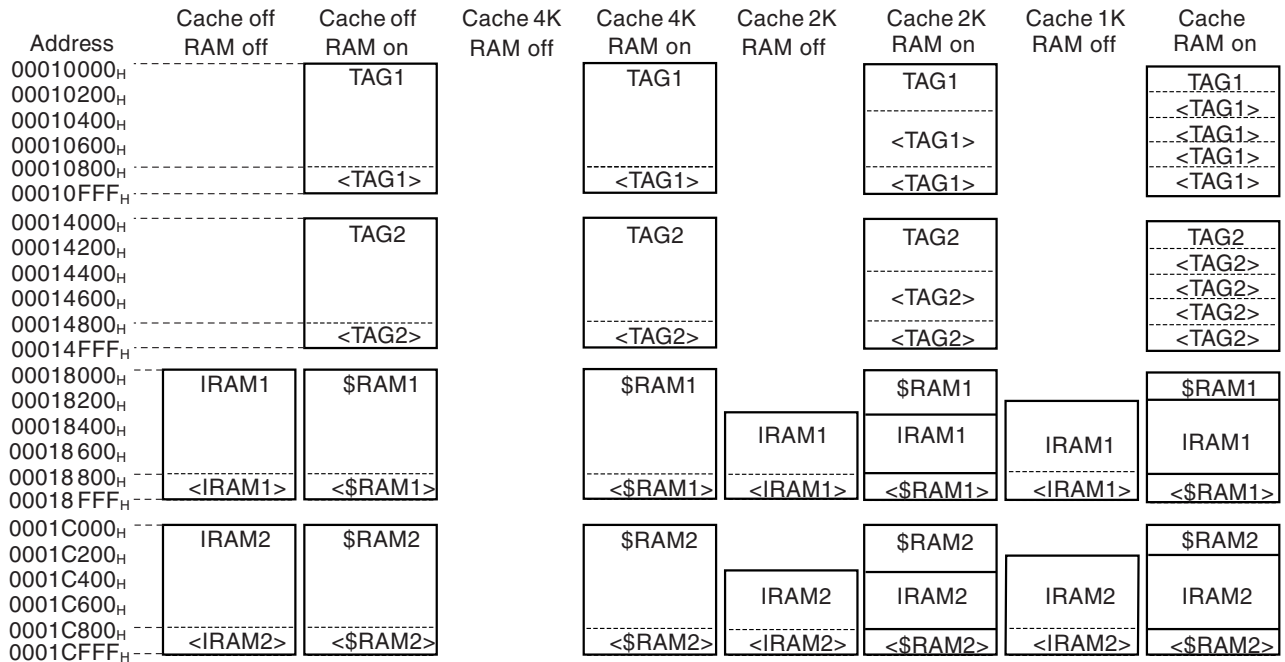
Address

Cache off RAM off

Cache off RAM on

Cache 4K RAM off

Cache 4K RAM on

Cache 2K RAM off

Cache 2K RAM on

Cache 1K RAM off

Cache RAM on

$00010000_H$
$00010200_H$
$00010400_H$
$00010600_H$
$00010800_H$
$00010FFF_H$
$00014000_H$
$00014200_H$
$00014400_H$
$00014600_H$
$00014800_H$
$00014FFF_H$
$00018000_H$
$00018200_H$
$00018400_H$
$00018600_H$
$00018800_H$
$00018FFF_H$
$0001C000_H$
$0001C200_H$
$0001C400_H$
$0001C600_H$
$0001C800_H$
$0001CFFF_H$

TAG1
<TAG1>
TAG2
<TAG2>
IRAM1
<IRAM1>
$RAM1
<$RAM1>
IRAM2
<IRAM2>
$RAM2
<$RAM2>

TAG1
<TAG1>
TAG2
<TAG2>
$RAM1
<$RAM1>
$RAM2
<$RAM2>

IRAM1
<IRAM1>
IRAM2
<IRAM2>

TAG1
<TAG1>
<TAG1>
TAG2
<TAG2>
<TAG2>
$RAM1
IRAM1
<$RAM1>
$RAM2
IRAM2
<$RAM2>

IRAM1
<IRAM1>
IRAM2
<IRAM2>

TAG1
<TAG1>
<TAG1>
<TAG1>
<TAG1>
TAG2
<TAG2>
<TAG2>
<TAG2>
<TAG2>
$RAM1
IRAM1
<$RAM1>
$RAM2
IRAM2
<$RAM2>